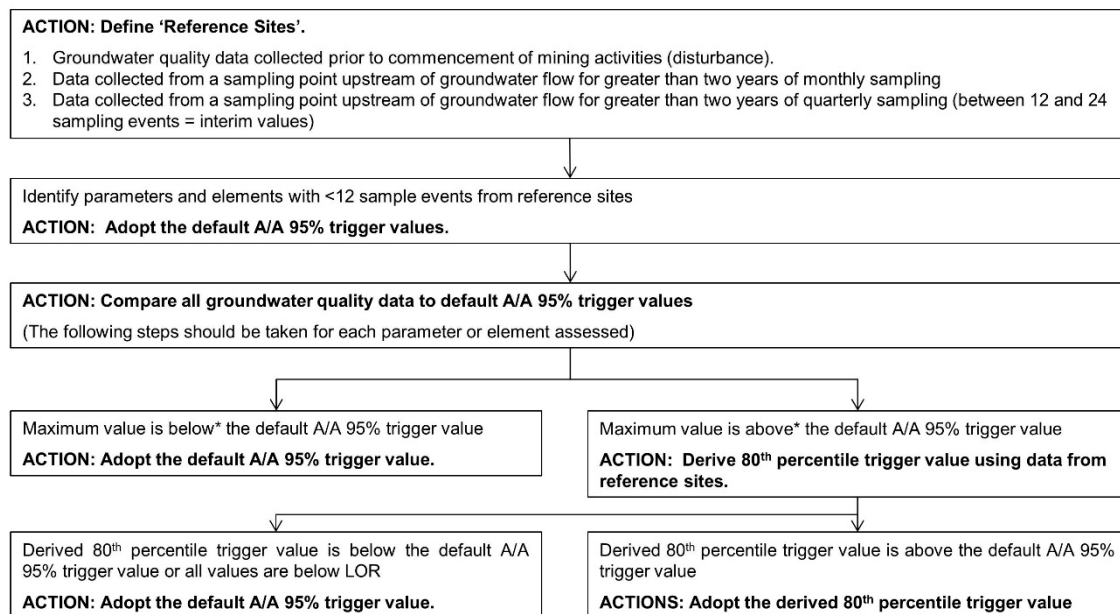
ACTION: Define 'Reference Sites'.

1. Groundwater quality data collected prior to commencement of mining activities (disturbance).
2. Data collected from a sampling point upstream of groundwater flow for greater than two years of monthly sampling
3. Data collected from a sampling point upstream of groundwater flow for greater than two years of quarterly sampling (between 12 and 24 sampling events = interim values)

Identify parameters and elements with <12 sample events from reference sites

ACTION: Adopt the default A/A 95% trigger values.

ACTION: Compare all groundwater quality data to default A/A 95% trigger values

(The following steps should be taken for each parameter or element assessed)

Maximum value is below* the default A/A 95% trigger value

ACTION: Adopt the default A/A 95% trigger value.

Maximum value is above* the default A/A 95% trigger value

ACTION: Derive 80th percentile trigger value using data from reference sites.

Derived 80th percentile trigger value is below the default A/A 95% trigger value or all values are below LOR

ACTION: Adopt the default A/A 95% trigger value.

Derived 80th percentile trigger value is above the default A/A 95% trigger value

ACTIONS: Adopt the derived 80th percentile trigger value